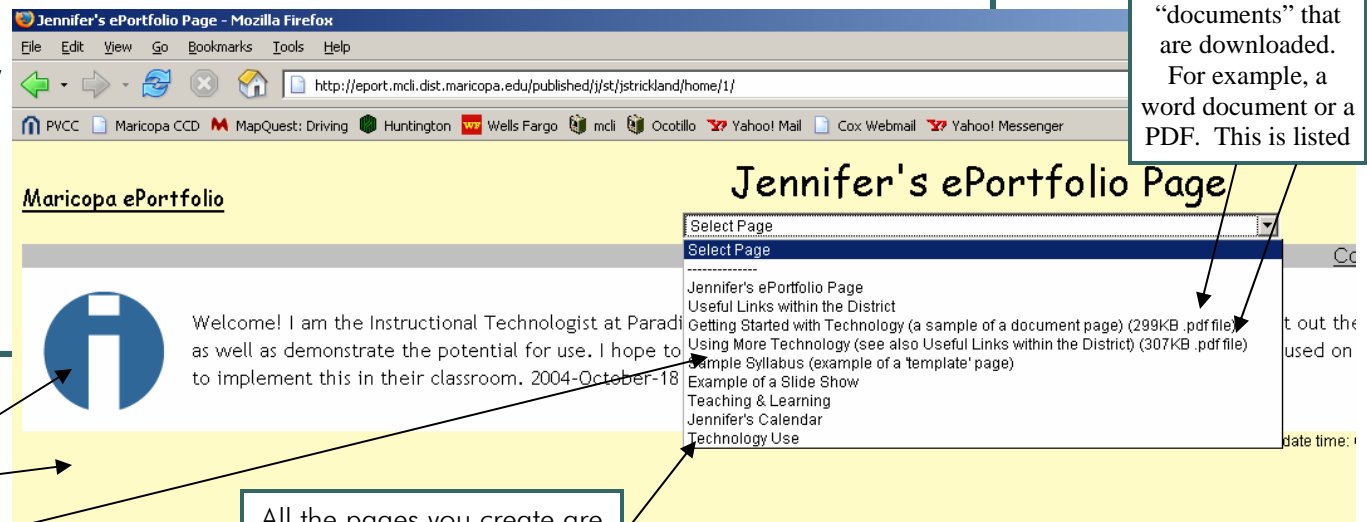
Jennifer's ePortfolio Page - Mozilla Firefox

File Edit View Go Bookmarks Tools Help

http://eport.mcli.dist.maricopa.edu/published/j/st/jstrickland/home/1/

PVCC Maricopa CCD MapQuest: Driving Huntington Wells Fargo mcli Ocotillo Yahoo! Mail Cox Webmail Yahoo! Messenger

"documents" that are downloaded. For example, a word document or a PDF. This is listed

Maricopa ePortfolio

Jennifer's ePortfolio Page

Select Page

Select Page
--------------
Jennifer's ePortfolio Page
Useful Links within the District
Getting Started with Technology (a sample of a document page) (299KB .pdf file)
Using More Technology (see also Useful Links within the District) (307KB .pdf file)
Sample Syllabus (example of a 'template' page)
Example of a Slide Show
Teaching & Learning
Jennifer's Calendar
Technology Use

Co

Welcome! I am the Instructional Technologist at Paradi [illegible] t out the as well as demonstrate the potential for use. I hope to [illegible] used on to implement this in their classroom. 2004-October-18

date time:

All the pages you create are